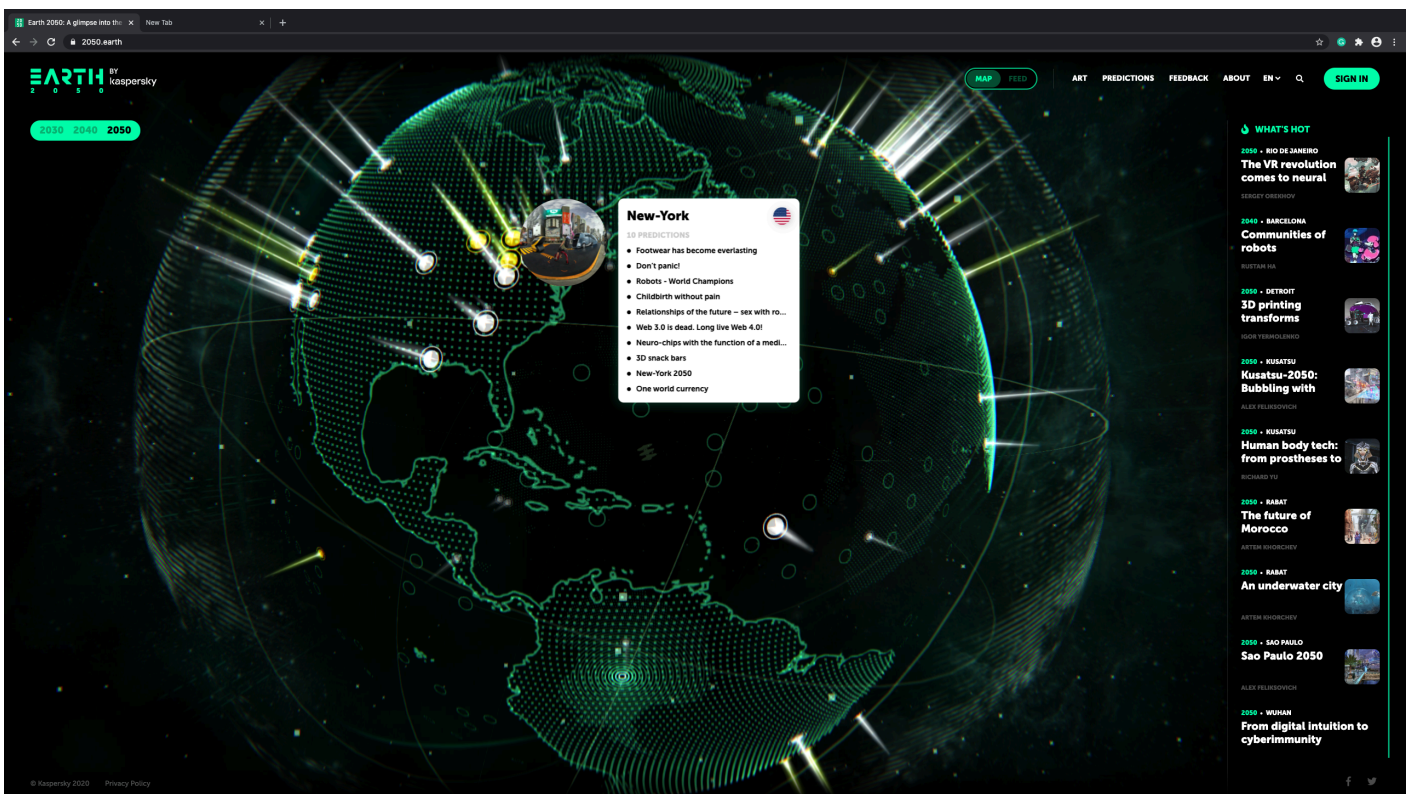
Earth 2050: A glimpse into the ×
New Tab ×
+
2050.earth

EARTH 2050 BY kaspersky

MAP FEED
ART PREDICTIONS FEEDBACK ABOUT EN
SIGN IN

2030 2040 2050

New-York
10 PREDICTIONS
• Footwear has become everlasting
• Don't panic!
• Robots - World Champions
• Childbirth without pain
• Relationships of the future – sex with ro...
• Web 3.0 is dead. Long live Web 4.0!
• Neuro-chips with the function of a medi...
• 3D snack bars
• New-York 2050
• One world currency

WHAT'S HOT

2050 • RIO DE JANEIRO
The VR revolution comes to neural
SERGEY OREKHOV

2040 • BARCELONA
Communities of robots
RUSTAM HA

2050 • DETROIT
3D printing transforms
IGOR YERMOLENKO

2050 • KUSATSU
Kusatsu-2050: Bubbling with
ALEX FELIKSOVICH

2050 • KUSATSU
Human body tech: from prostheses to
RICHARD YU

2050 • RABAT
The future of Morocco
ARTEM KHORCHEV

2050 • RABAT
An underwater city
ARTEM KHORCHEV

2050 • SAO PAULO
Sao Paulo 2050
ALEX FELIKSOVICH

2050 • WUHAN
From digital intuition to cyberimmunity

© Kaspersky 2020 Privacy Policy